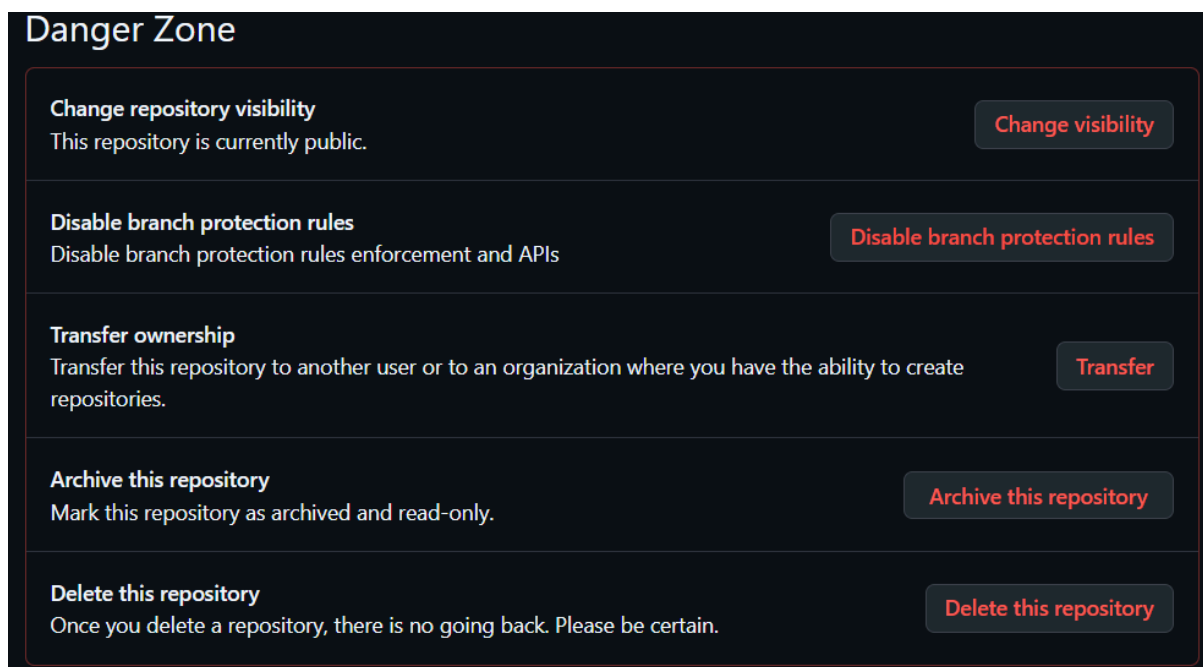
Danger Zone

Change repository visibility
This repository is currently public.

Change visibility

Disable branch protection rules
Disable branch protection rules enforcement and APIs

Disable branch protection rules

Transfer ownership
Transfer this repository to another user or to an organization where you have the ability to create repositories.

Transfer

Archive this repository
Mark this repository as archived and read-only.

Archive this repository

Delete this repository
Once you delete a repository, there is no going back. Please be certain.

Delete this repository